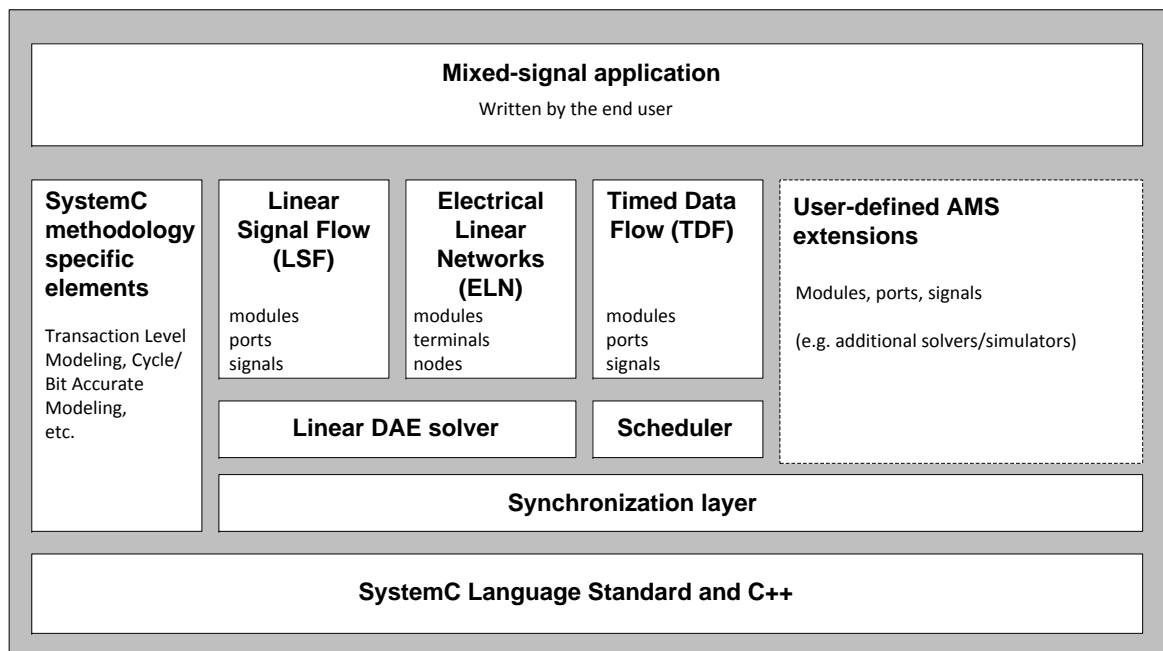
Mixed-signal application
Written by the end user

SystemC methodology specific elements
Transaction Level Modeling, Cycle/ Bit Accurate Modeling, etc.

Linear Signal Flow (LSF)
modules
ports
signals

Electrical Linear Networks (ELN)
modules
terminals
nodes

Timed Data Flow (TDF)
modules
ports
signals

User-defined AMS extensions
Modules, ports, signals
(e.g. additional solvers/simulators)

Linear DAE solver

Scheduler

Synchronization layer

SystemC Language Standard and C++